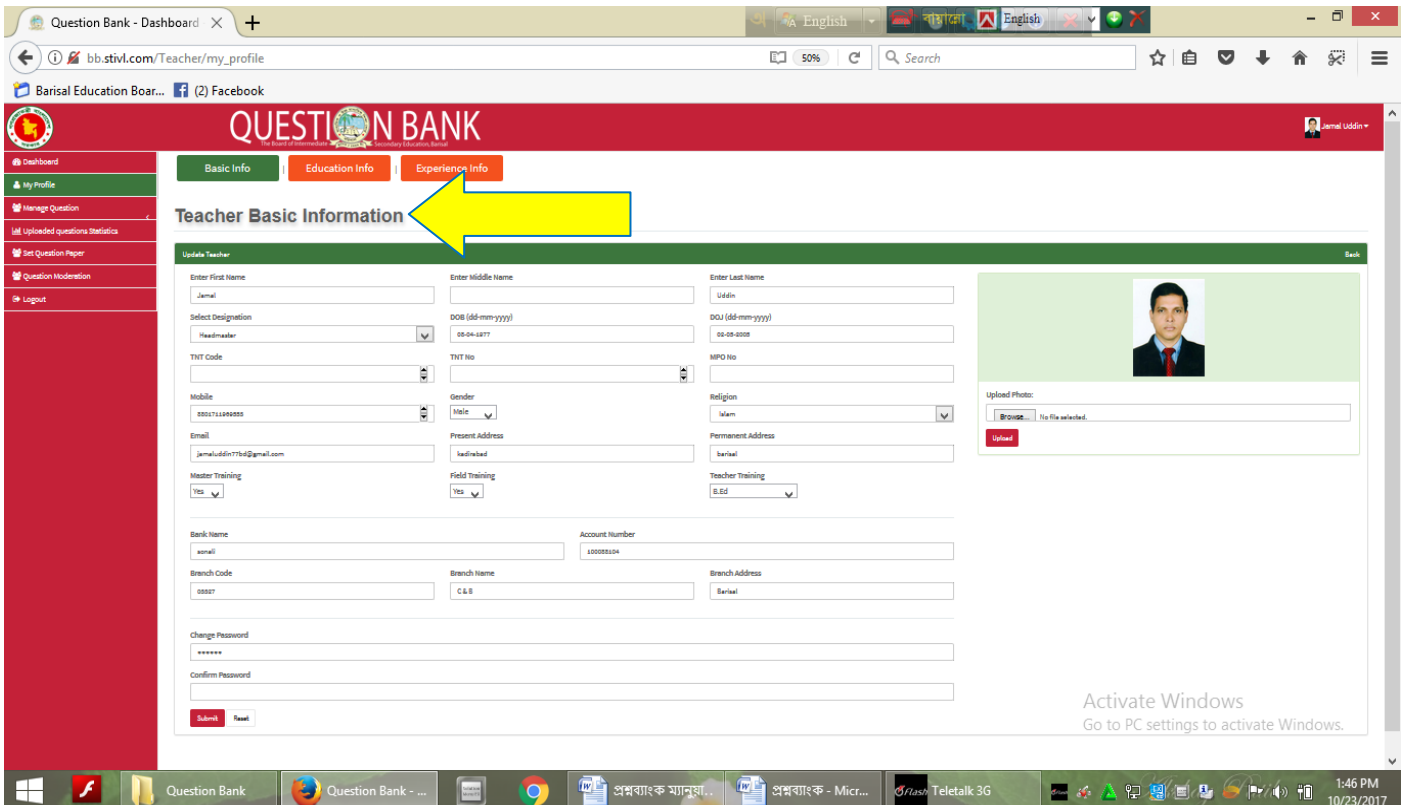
Question Bank - Dashboard ×
+
English
বাংলা
English
bb.stivl.com/Teacher/my_profile
50%
Search
Barisal Education Boar...
(2) Facebook
QUESTION BANK
The Board of Intermediate Secondary Education, Barisal
Jamal Uddin
Dashboard
My Profile
Manage Question
Uploaded questions Statistics
Set Question Paper
Question Moderation
Logout
Basic Info | Education Info | Experience Info

Teacher Basic Information

Update Teacher
Back

Enter First Name
Jamal
Enter Middle Name
Enter Last Name
Uddin
Select Designation
Headmaster
DOB (dd-mm-yyyy)
08-04-1977
DOJ (dd-mm-yyyy)
02-08-2008
TNT Code
TNT No
MPO No
Mobile
8801711969555
Gender
Male
Religion
Islam
Email
jamaluddin77bd@gmail.com
Present Address
kadirabad
Permanent Address
barisal
Master Training
Yes
Field Training
Yes
Teacher Training
B.Ed
Upload Photo:
Browse... No file selected.
Upload
Bank Name
sonali
Account Number
100058104
Branch Code
05527
Branch Name
C & B
Branch Address
Barisal
Change Password
******
Confirm Password
Submit
Reset

Activate Windows
Go to PC settings to activate Windows.

Question Bank
Question Bank - ...
প্রশ্নব্যাংক ম্যানুয়া...
প্রশ্নব্যাংক - Micr...
Flash Teletalk 3G
1:46 PM
10/23/2017